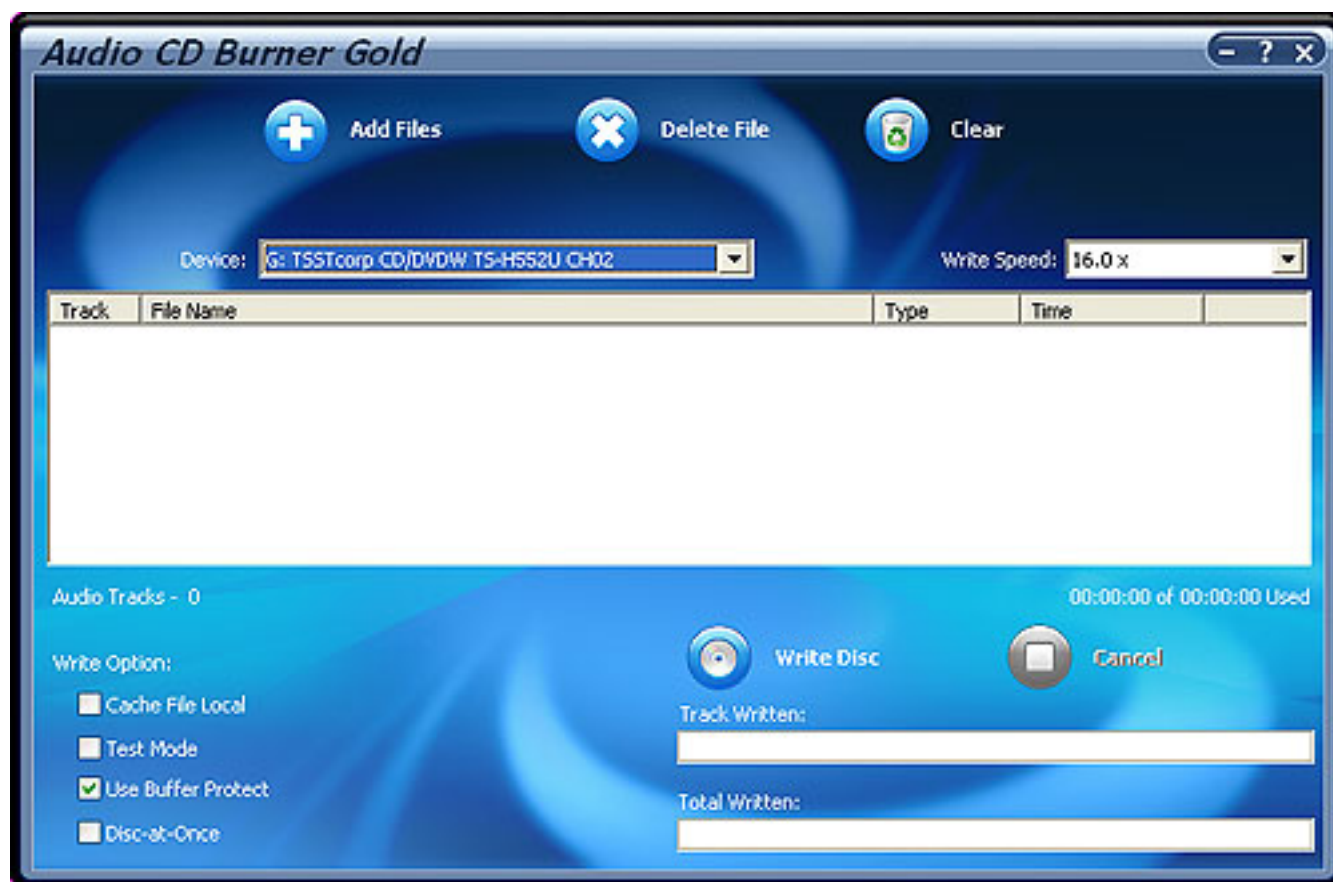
Audio CD Burner Gold

- ? X

Add Files

Delete File

Clear

Device: G: TSSTcorp CD/DVDW TS-H552U CH02

Write Speed: 16.0 x

| Track | File Name | Type | Time |
|---|---|---|---|

Audio Tracks - 0

00:00:00 of 00:00:00 Used

Write Option:

Cache File Local

Test Mode

Use Buffer Protect

Disc-at-Once

Write Disc

Cancel

Track Written:

Total Written: